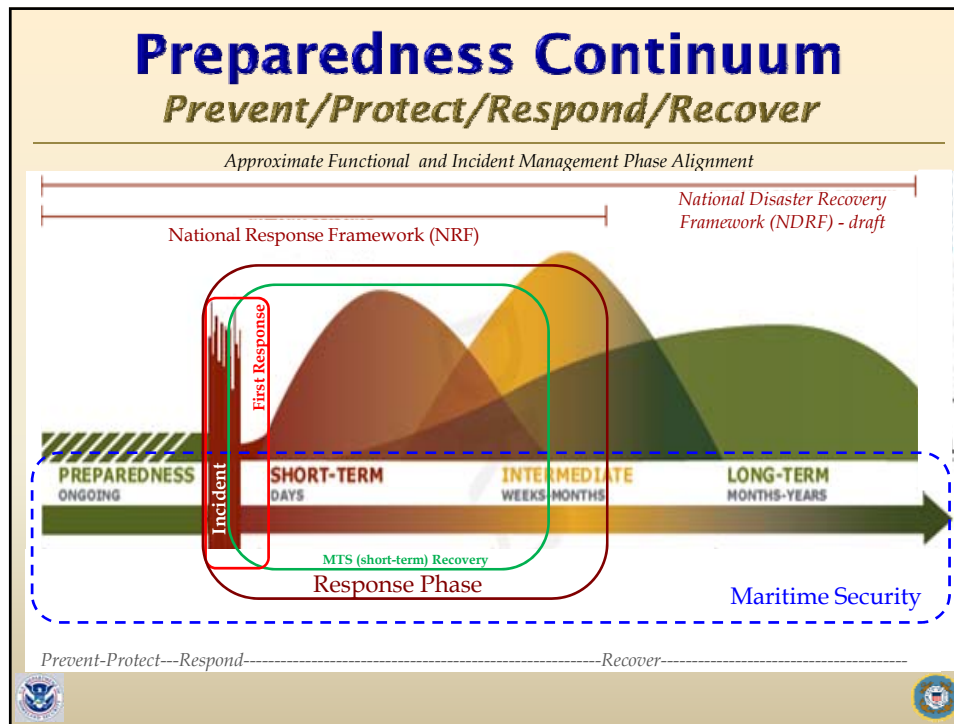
Preparedness Continuum
Prevent/Protect/Respond/Recover

Approximate Functional and Incident Management Phase Alignment

National Disaster Recovery Framework (NDRF) - draft

National Response Framework (NRF)

First Response

Incident

PREPAREDNESS
ONGOING

SHORT-TERM
DAYS

INTERMEDIATE
WEEKS-MONTHS

LONG-TERM
MONTHS-YEARS

MTS (short-term) Recovery

Response Phase

Maritime Security

Prevent-Protect---Respond----------------------------------------------------------Recover------------------------------------------